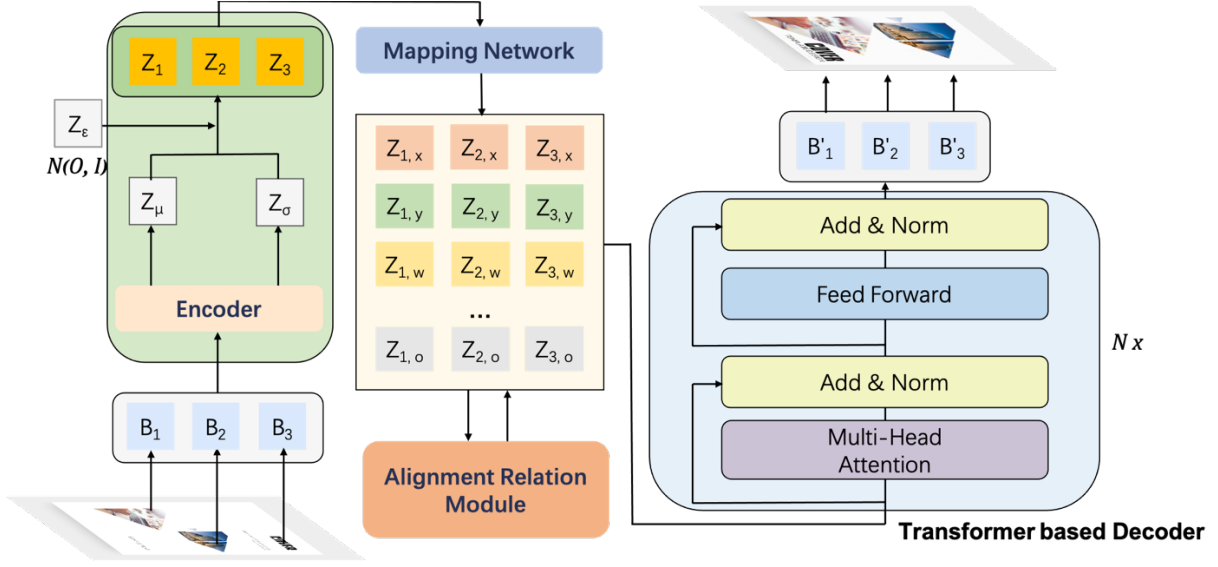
$Z_1$ $Z_2$ $Z_3$

$Z_\varepsilon$

$N(0, I)$

$Z_\mu$ $Z_\sigma$

Encoder

$B_1$ $B_2$ $B_3$

Mapping Network

$Z_{1,x}$ $Z_{2,x}$ $Z_{3,x}$

$Z_{1,y}$ $Z_{2,y}$ $Z_{3,y}$

$Z_{1,w}$ $Z_{2,w}$ $Z_{3,w}$

...

$Z_{1,o}$ $Z_{2,o}$ $Z_{3,o}$

Alignment Relation Module

$B'_1$ $B'_2$ $B'_3$

Add & Norm

Feed Forward

Add & Norm

Multi-Head Attention

$N x$

Transformer based Decoder